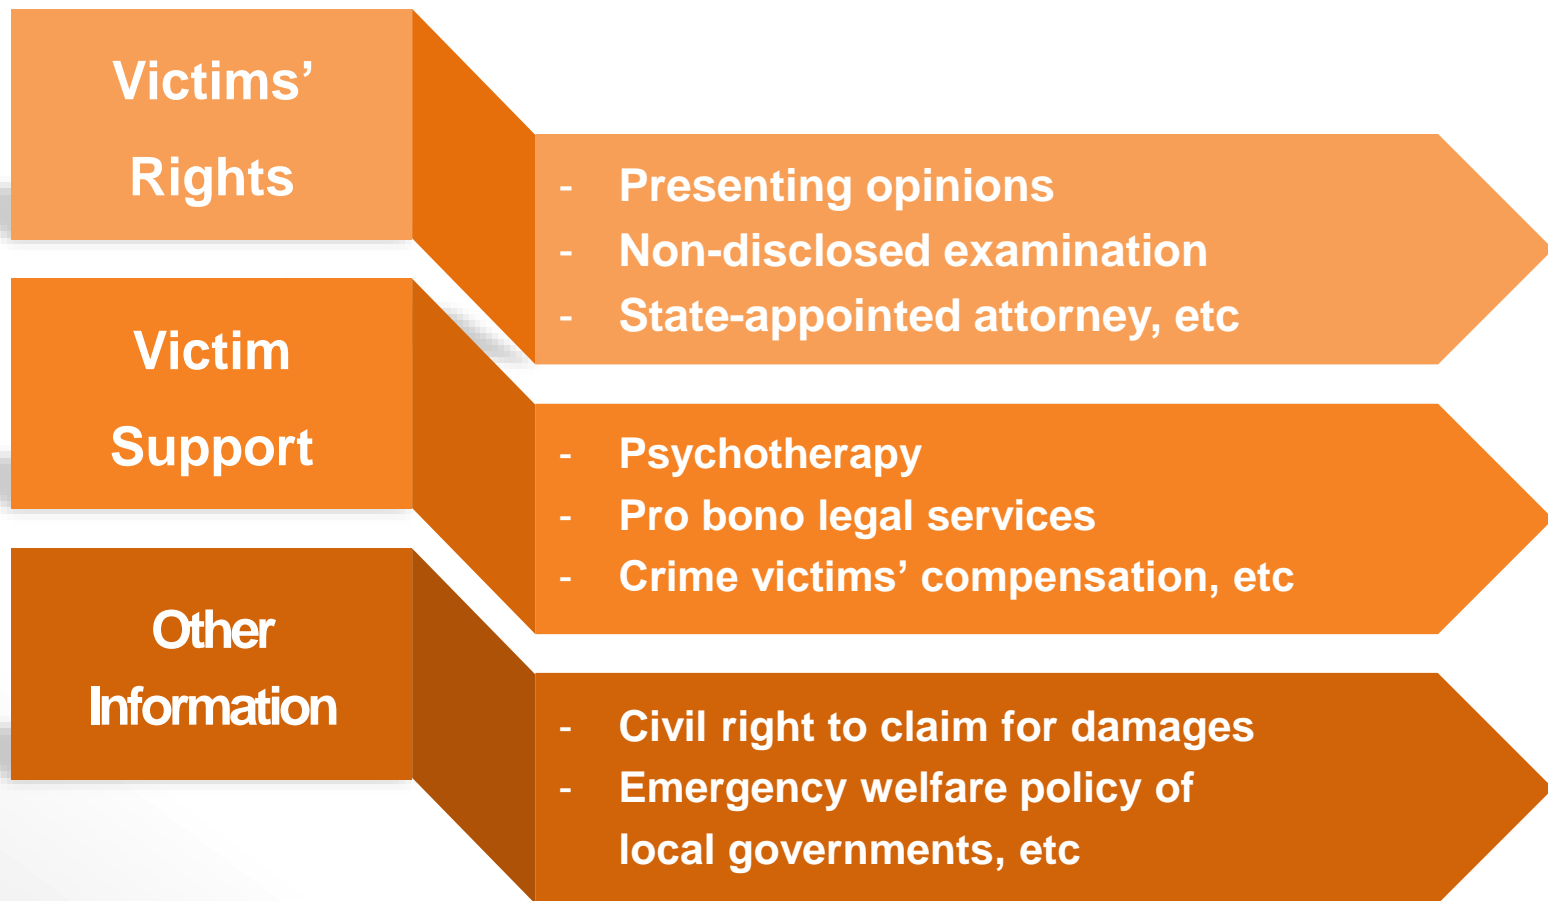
Victims' Rights

- Presenting opinions
- Non-disclosed examination
- State-appointed attorney, etc

Victim Support

- Psychotherapy
- Pro bono legal services
- Crime victims' compensation, etc

Other Information

- Civil right to claim for damages
- Emergency welfare policy of local governments, etc